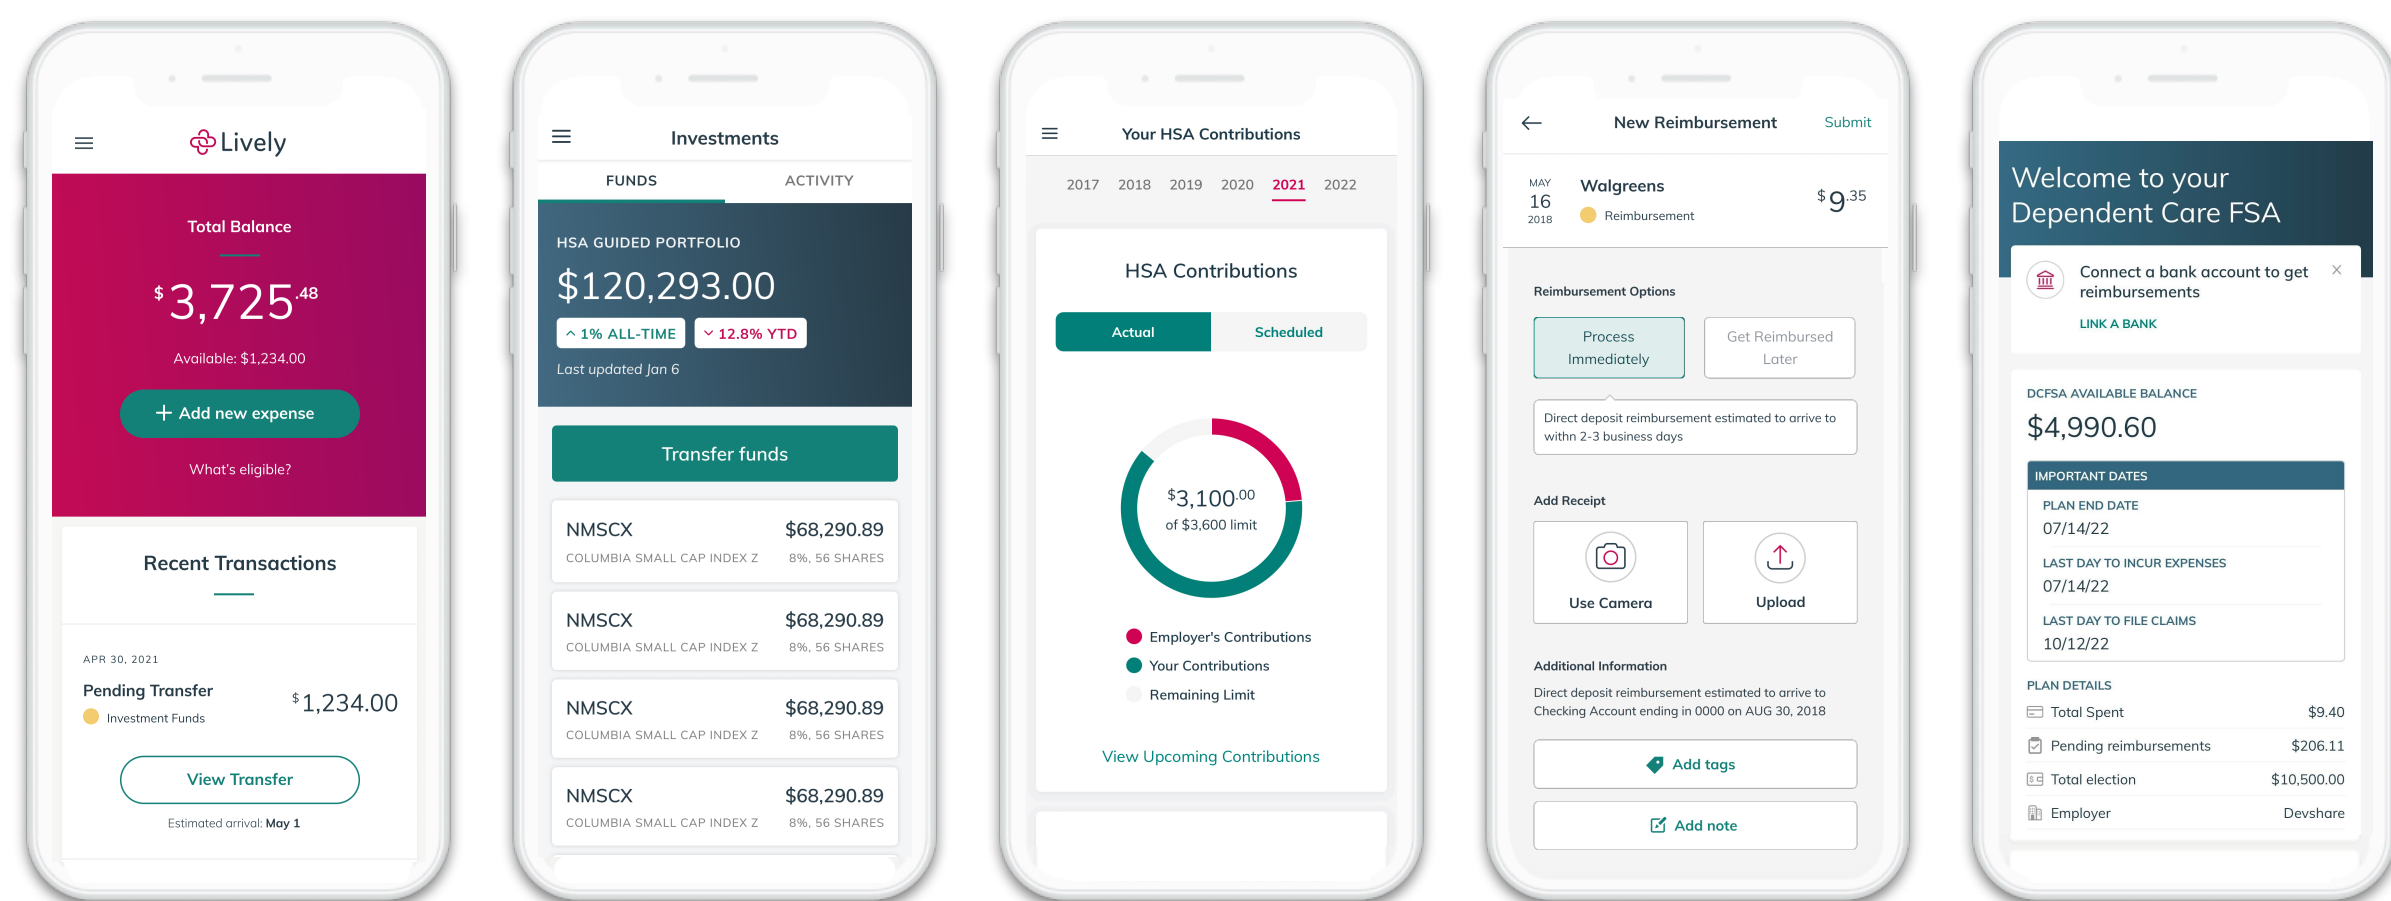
Lively

Total Balance

$3,725.48

Available: $1,234.00

+ Add new expense

What's eligible?

Recent Transactions

APR 30, 2021

Pending Transfer

Investment Funds

$1,234.00

View Transfer

Estimated arrival: May 1

Investments

FUNDS

ACTIVITY

HSA GUIDED PORTFOLIO

$120,293.00

1% ALL-TIME

12.8% YTD

Last updated Jan 6

Transfer funds

| NMSCX | $68,290.89 |
|---|---|
| COLUMBIA SMALL CAP INDEX Z | 8%, 56 SHARES |
| NMSCX | $68,290.89 |
| COLUMBIA SMALL CAP INDEX Z | 8%, 56 SHARES |
| NMSCX | $68,290.89 |
| COLUMBIA SMALL CAP INDEX Z | 8%, 56 SHARES |
| NMSCX | $68,290.89 |
| COLUMBIA SMALL CAP INDEX Z | 8%, 56 SHARES |

Your HSA Contributions

2017 2018 2019 2020 2021 2022

HSA Contributions

Actual

Scheduled

$3,100.00

of $3,600 limit

Employer's Contributions

Your Contributions

Remaining Limit

View Upcoming Contributions

New Reimbursement

Submit

MAY 16 2018

Walgreens

Reimbursement

$9.35

Reimbursement Options

Process Immediately

Get Reimbursed Later

Direct deposit reimbursement estimated to arrive to within 2-3 business days

Add Receipt

Use Camera

Upload

Additional Information

Direct deposit reimbursement estimated to arrive to Checking Account ending in 0000 on AUG 30, 2018

Add tags

Add note

Welcome to your Dependent Care FSA

Connect a bank account to get reimbursements

LINK A BANK

DCFSA AVAILABLE BALANCE

$4,990.60

IMPORTANT DATES

PLAN END DATE

07/14/22

LAST DAY TO INCUR EXPENSES

07/14/22

LAST DAY TO FILE CLAIMS

10/12/22

PLAN DETAILS

| Total Spent | $9.40 |
|---|---|
| Pending reimbursements | $206.11 |
| Total election | $10,500.00 |
| Employer | Devshare |